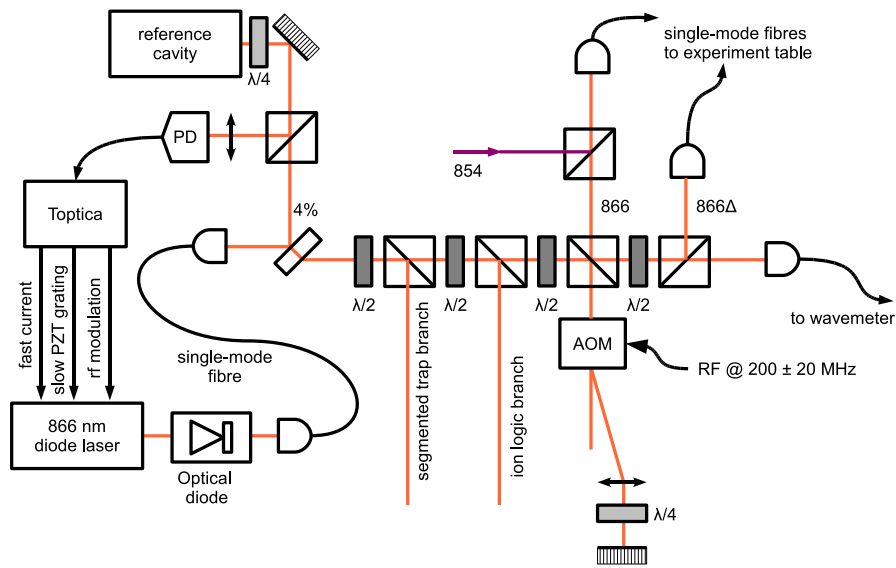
reference cavity

$\lambda/4$

PD

single-mode fibres to experiment table

854

Toptica

4%

866

866Δ

fast current

slow PZT grating

rf modulation

$\lambda/2$

$\lambda/2$

$\lambda/2$

$\lambda/2$

to wavemeter

single-mode fibre

segmented trap branch

ion logic branch

AOM

RF @ 200 ± 20 MHz

866 nm diode laser

Optical diode

$\lambda/4$